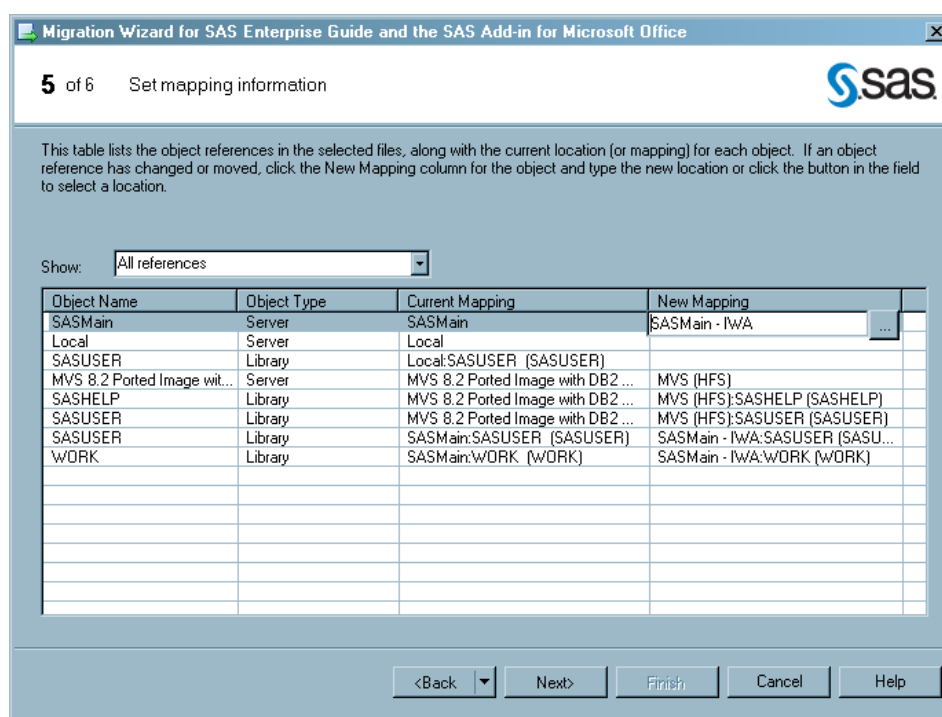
Migration Wizard for SAS Enterprise Guide and the SAS Add-in for Microsoft Office

5 of 6 Set mapping information

sas

This table lists the object references in the selected files, along with the current location (or mapping) for each object. If an object reference has changed or moved, click the New Mapping column for the object and type the new location or click the button in the field to select a location.

Show: All references

| Object Name | Object Type | Current Mapping | New Mapping |
|---|---|---|---|
| SASMain | Server | SASMain | SASMain - IWA ... |
| Local | Server | Local | |
| SASUSER | Library | Local:SASUSER (SASUSER) | |
| MVS 8.2 Ported Image wit... | Server | MVS 8.2 Ported Image with DB2 ... | MVS (HFS) |
| SASHELP | Library | MVS 8.2 Ported Image with DB2 ... | MVS (HFS):SASHELP (SASHELP) |
| SASUSER | Library | MVS 8.2 Ported Image with DB2 ... | MVS (HFS):SASUSER (SASUSER) |
| SASUSER | Library | SASMain:SASUSER (SASUSER) | SASMain - IWA:SASUSER (SASU... |
| WORK | Library | SASMain:WORK (WORK) | SASMain - IWA:WORK (WORK) |

<Back Next> Finish Cancel Help